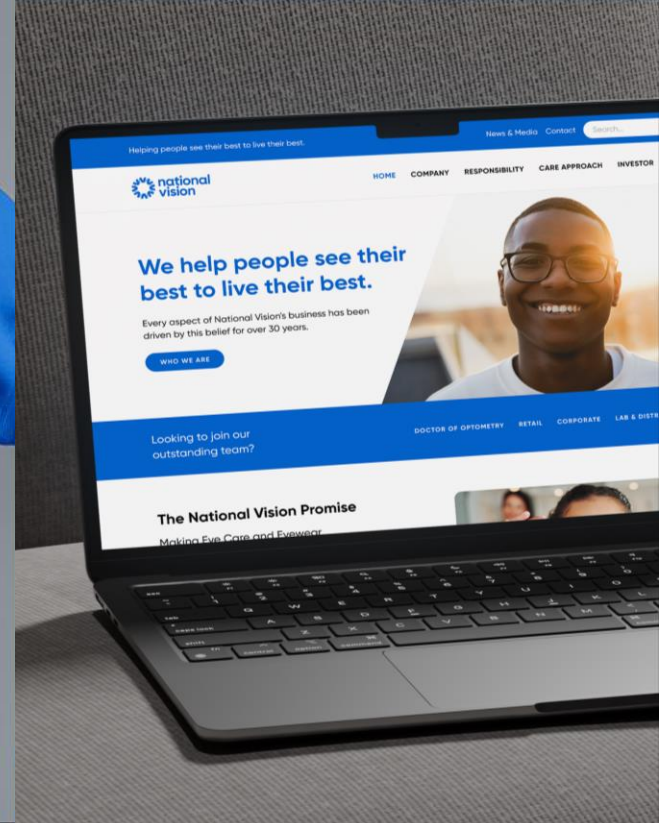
Helping people see their best to live their best.

News & Media Contact Search...

national vision

HOME COMPANY RESPONSIBILITY CARE APPROACH INVESTOR

We help people see their best to live their best.

Every aspect of National Vision's business has been driven by this belief for over 30 years.

WHO WE ARE

Looking to join our outstanding team?

DOCTOR OF OPTOMETRY RETAIL CORPORATE LAB & DISTR

The National Vision Promise

Making Eye Care and Eyewear